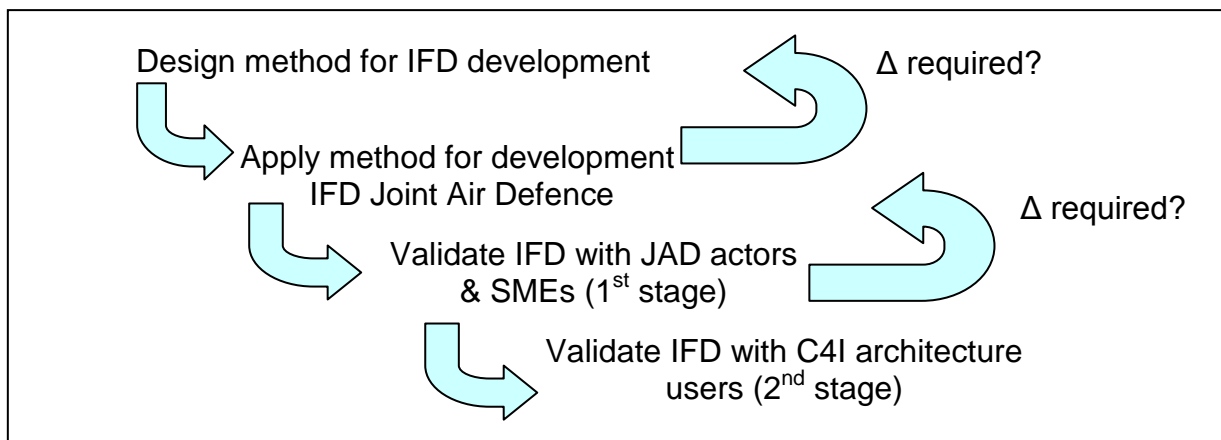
Design method for IFD development

Δ required?

Apply method for development IFD Joint Air Defence

Δ required?

Validate IFD with JAD actors & SMEs ($1^{st}$ stage)

Validate IFD with C4I architecture users ($2^{nd}$ stage)